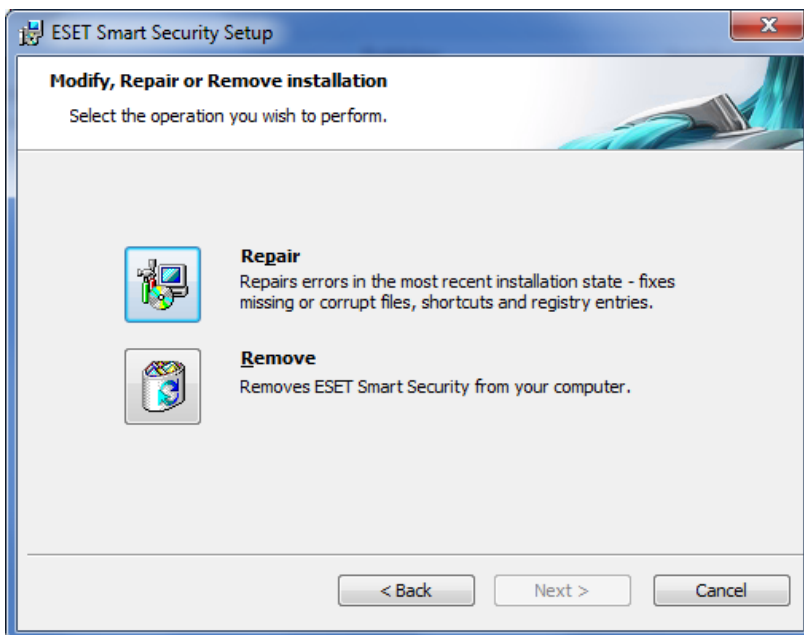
ESET Smart Security Setup

Modify, Repair or Remove installation

Select the operation you wish to perform.

Repair

Repairs errors in the most recent installation state - fixes missing or corrupt files, shortcuts and registry entries.

Remove

Removes ESET Smart Security from your computer.

< Back

Next >

Cancel